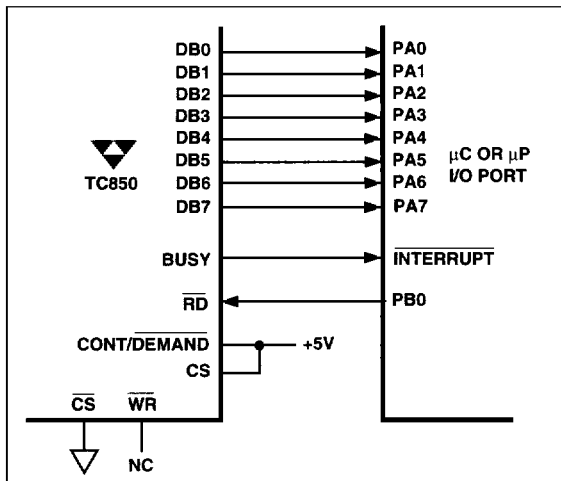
DB0
DB1
DB2
DB3
DB4
DB5
DB6
DB7

TC850

BUSY

$\overline{RD}$

CONT/$\overline{DEMAND}$

CS

$\overline{CS}$

$\overline{WR}$

NC

+5V

PA0
PA1
PA2
PA3
PA4
PA5
PA6
PA7

µC OR µP
I/O PORT

$\overline{INTERRUPT}$

PB0